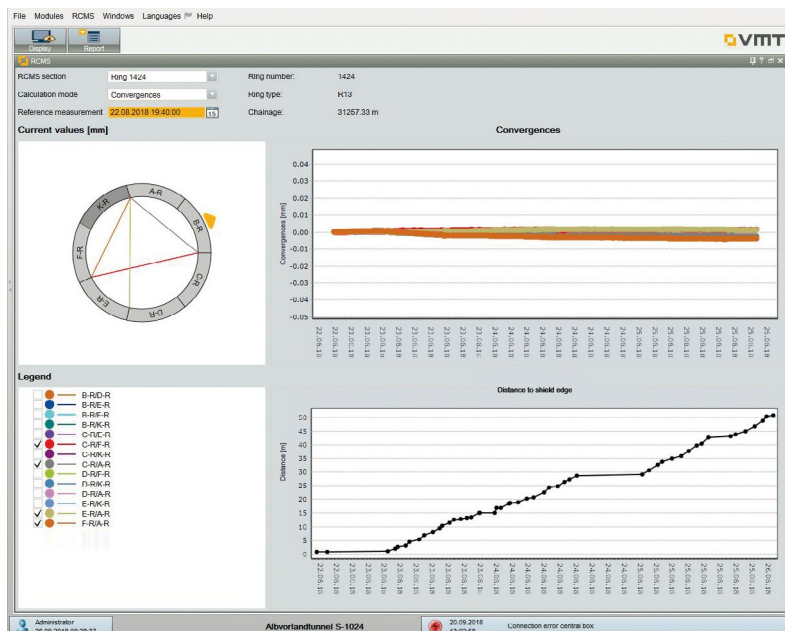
File Modules RCMS Windows Languages Help

Display Report

VMT

RCMS

RCMS section Ring 1424
Calculation mode Convergences
Reference measurement 22.08.2018 19:40:00

Ring number: 1424
Ring type: R13
Chainage: 31257.33 m

Current values [mm]

Convergences

A-R
B-R
C-R
D-R
E-R
F-R
K-R

0.04
0.03
0.02
0.01
0.00
-0.01
-0.02
-0.03
-0.04
-0.05

Convergences [mm]

22.08.18 22.08.18 23.08.18 23.08.18 23.08.18 23.08.18 23.08.18 23.08.18 23.08.18 23.08.18 23.08.18 23.08.18 24.08.18 24.08.18 24.08.18 24.08.18 24.08.18 24.08.18 24.08.18 24.08.18 25.08.18 25.08.18 25.08.18 25.08.18 25.08.18 25.08.18 25.08.18 25.08.18

Legend

B-R/D-R
B-R/E-R
B-R/F-R
B-R/K-R
C-R/E-R
C-R/F-R
C-R/K-R
C-R/A-R
D-R/F-R
D-R/K-R
D-R/A-R
E-R/K-R
E-R/A-R
F-R/A-R

Distance to shield edge

50
45
40
35
30
25
20
15
10
5
0

Distance [m]

22.08.18 22.08.18 23.08.18 23.08.18 23.08.18 23.08.18 23.08.18 23.08.18 23.08.18 23.08.18 23.08.18 23.08.18 24.08.18 24.08.18 24.08.18 24.08.18 24.08.18 24.08.18 24.08.18 24.08.18 25.08.18 25.08.18 25.08.18 25.08.18 25.08.18 25.08.18 25.08.18 26.08.18

Administrator
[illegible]

Albvorlandtunnel S-1024

20.09.2018
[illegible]

Connection error central box